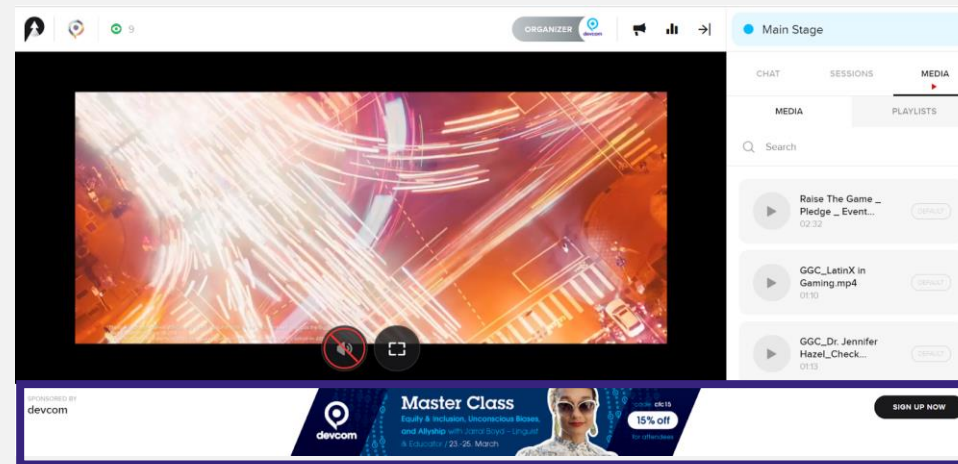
9

ORGANIZER devcom

Main Stage

CHAT SESSIONS MEDIA

MEDIA PLAYLISTS

Search

Raise The Game _ Pledge _ Event...
02:32
DEFAULT

GGC_LatinX in Gaming.mp4
01:10
DEFAULT

GGC_Dr. Jennifer Hazel_Check...
01:13
DEFAULT

SPONSORED BY
devcom

devcom

Master Class
Equity & Inclusion, Unconscious Biases, and Allyship with Jarral Boyd – Linguist & Educator / 23.-25. March

code: dc15
15% off
for attendees

SIGN UP NOW